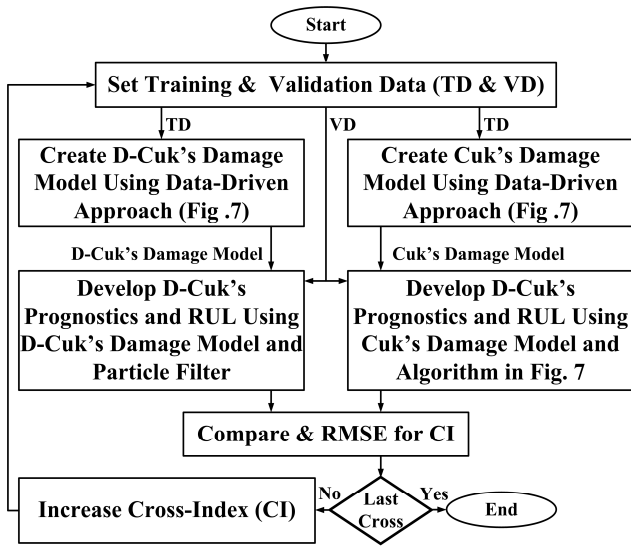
Start

Set Training & Validation Data (TD & VD)

TD

VD

TD

Create D-Cuk's Damage Model Using Data-Driven Approach (Fig .7)

Create Cuk's Damage Model Using Data-Driven Approach (Fig .7)

D-Cuk's Damage Model

Cuk's Damage Model

Develop D-Cuk's Prognostics and RUL Using D-Cuk's Damage Model and Particle Filter

Develop D-Cuk's Prognostics and RUL Using Cuk's Damage Model and Algorithm in Fig. 7

Compare & RMSE for CI

Increase Cross-Index (CI)

No

Last Cross

Yes

End